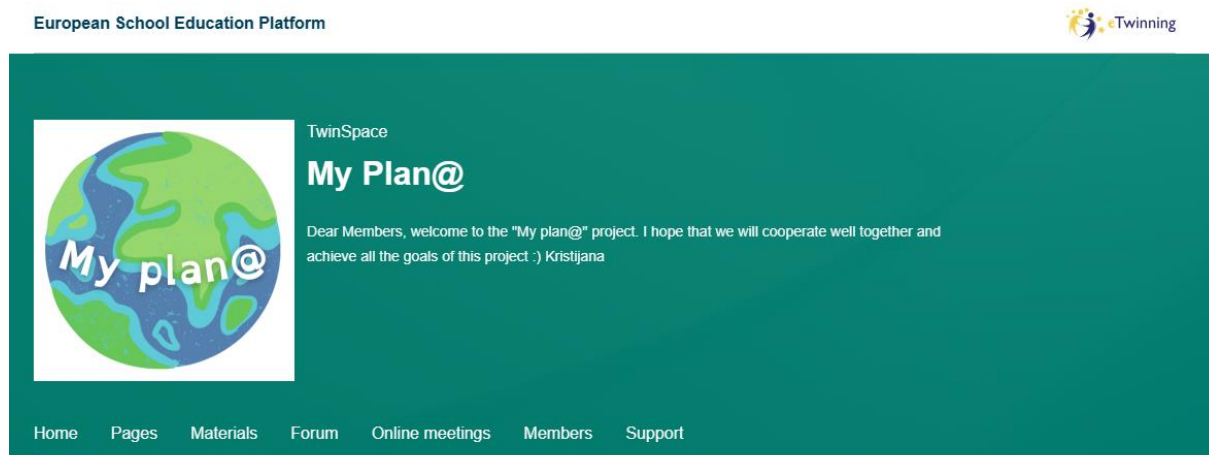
European School Education Platform

eTwinning

My plan@

TwinSpace

My Plan@

Dear Members, welcome to the "My plan@" project. I hope that we will cooperate well together and achieve all the goals of this project :) Kristijana

Home Pages Materials Forum Online meetings Members Support